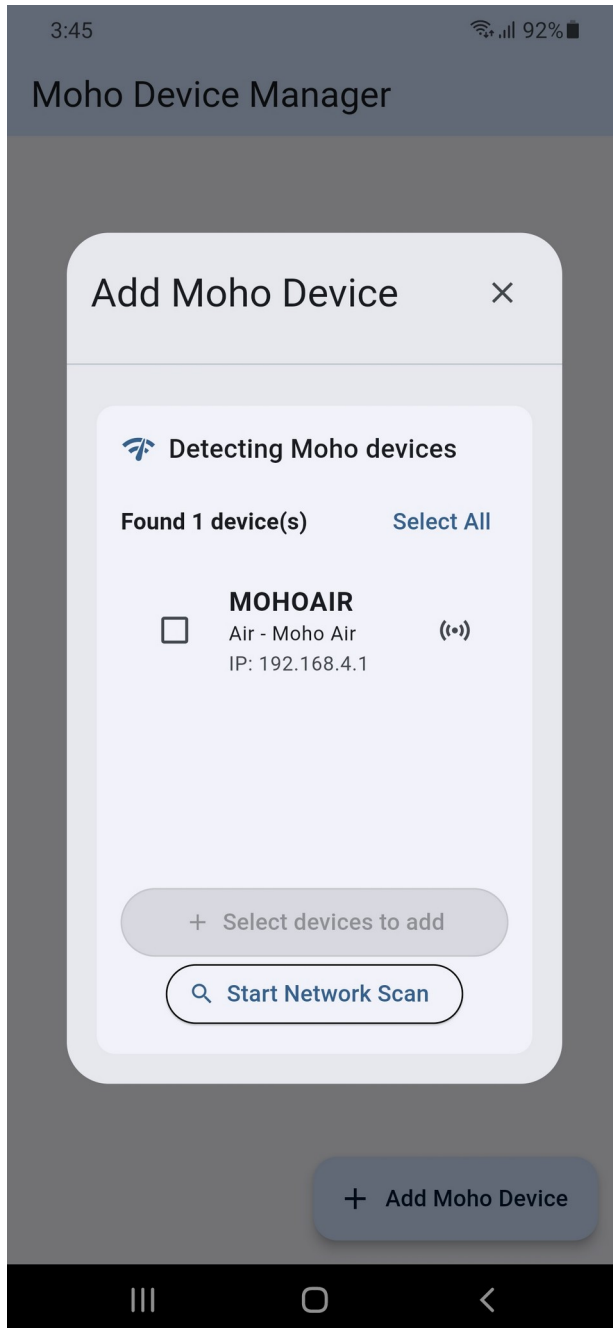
3:45 92%

Moho Device Manager

Add Moho Device ×

Detecting Moho devices

Found 1 device(s) Select All

MOHOAIR
Air - Moho Air
IP: 192.168.4.1

+ Select devices to add

Start Network Scan

+ Add Moho Device